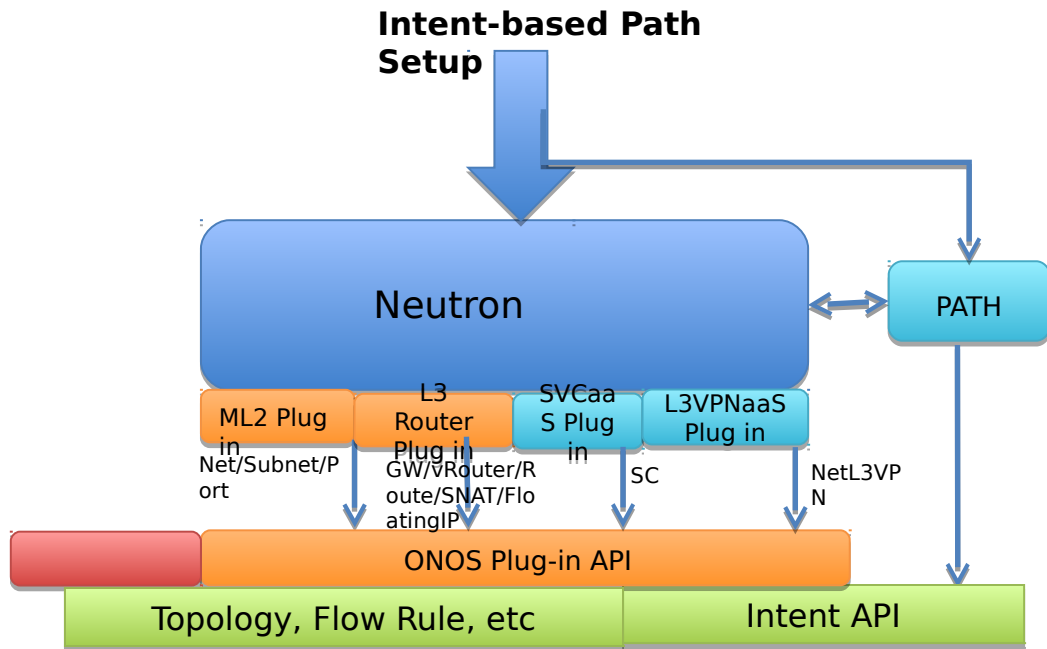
Intent-based Path Setup

Neutron

PATH

ML2 Plug in

L3 Router Plug in

SVCaaS Plug in

L3VPNaaS Plug in

Net/Subnet/Port

GW/vRouter/Route/SNAT/FloatingIP

SC

NetL3VPN

ONOS Plug-in API

Topology, Flow Rule, etc

Intent API